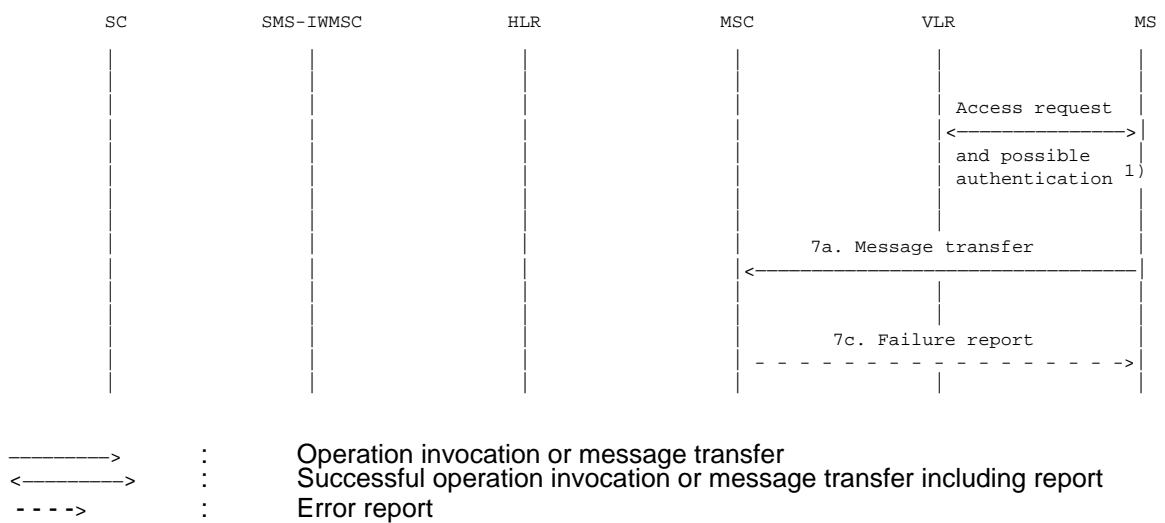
SC SMS-IWMSC HLR MSC VLR MS

Access request
<————————>
and possible authentication $^{1)}$

7a. Message transfer
<————————————————

7c. Failure report
- - - - - - - - - - - - - - - - ->

————> : Operation invocation or message transfer
<————> : Successful operation invocation or message transfer including report
- - - -> : Error report